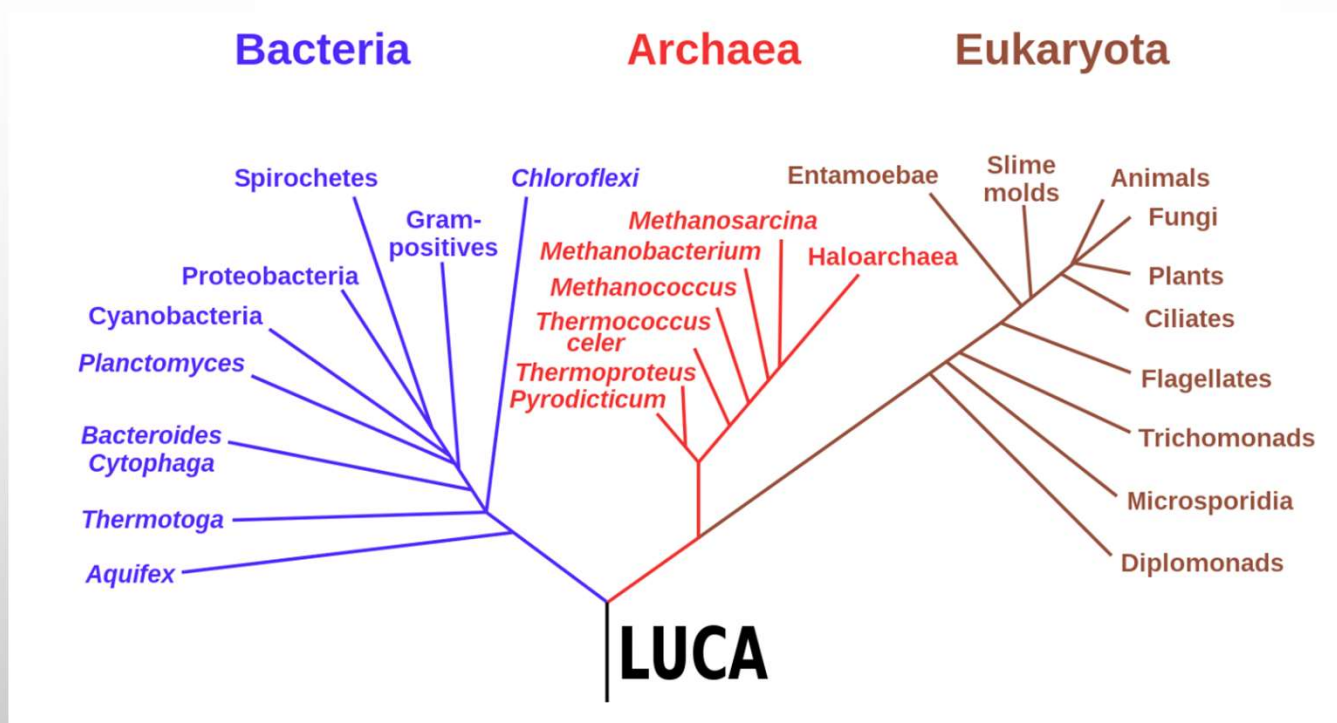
Bacteria

Archaea

Eukaryota

Spirochetes

Chloroflexi

Gram-positives

Proteobacteria

Cyanobacteria

Planctomyces

Bacteroides Cytophaga

Thermotoga

Aquifex

Methanosarcina

Methanobacterium

Haloarchaea

Methanococcus

Thermococcus celer

Thermoproteus

Pyrodicticum

Entamoebae

Slime molds

Animals

Fungi

Plants

Ciliates

Flagellates

Trichomonads

Microsporidia

Diplomonads

LUCA